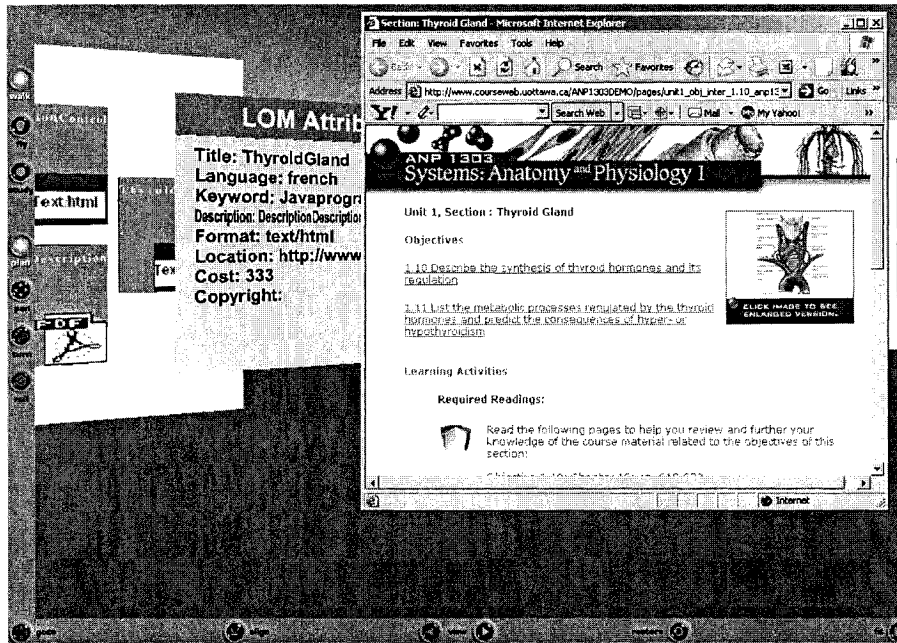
walk

fly

LOM Attrib

Text.html

Tex

PDF

Title: ThyroidGland
Language: french
Keyword: Javaprogr
Description: DescriptionDescriptio
Format: text/html
Location: http://www
Cost: 333
Copyright:

Section: Thyroid Gland - Microsoft Internet Explorer

File Edit View Favorites Tools Help

Back Search Favorites

Address http://www.courseweb.uottawa.ca/ANP1303DEMO/pages/unit1_obj_inter_1.10_anp13 Go Links

Y! Search Web Mail My Yahoo!

ANP 1303
Systems: Anatomy and Physiology I

Unit 1, Section : Thyroid Gland

Objectives

1.10 Describe the synthesis of thyroid hormones and its regulation

1.11 List the metabolic processes regulated by the thyroid hormones and predict the consequences of hyper- or hypothyroidism

CLICK IMAGE TO SEE ENLARGED VERSION.

Learning Activities

Required Readings:

Read the following pages to help you review and further your knowledge of the course material related to the objectives of this section:

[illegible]

Internet